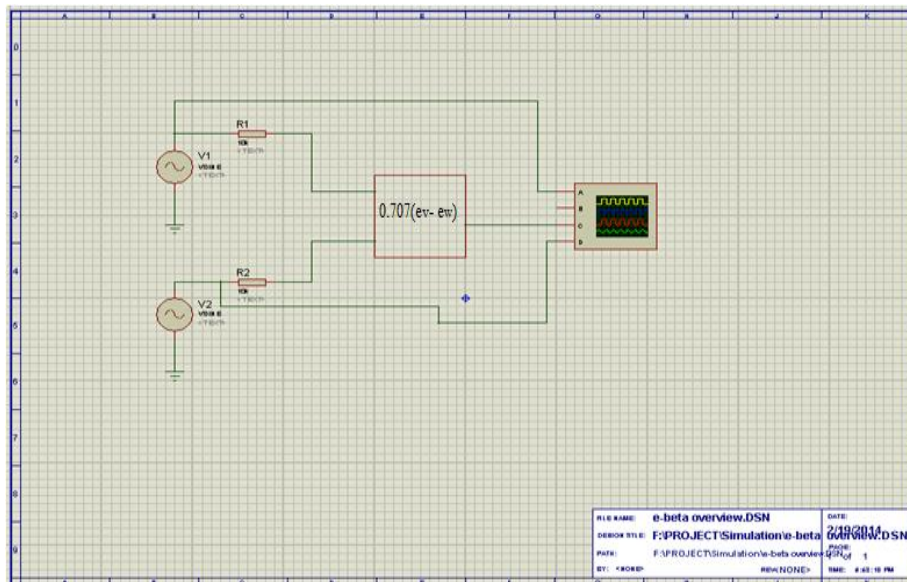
A B C D E F G H J K

0 1 2 3 4 5 6 7 8 9

R1
10k
<TEXT>

V1
VSINE
<TEXT>

0.707(ev- ew)

A
B
C
D

R2
10k
<TEXT>

V2
VSINE
<TEXT>

FILE NAME: e-beta overview.DSN
DATE: 2/19/2014
DESIGN TITLE: F:\PROJECT\Simulation\e-beta overview.DSN
PAGE: 1 of 1
PATH: F:\PROJECT\Simulation\e-beta overview.DSN
BY: <NONE>
REV: <NONE>
TIME: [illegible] PM